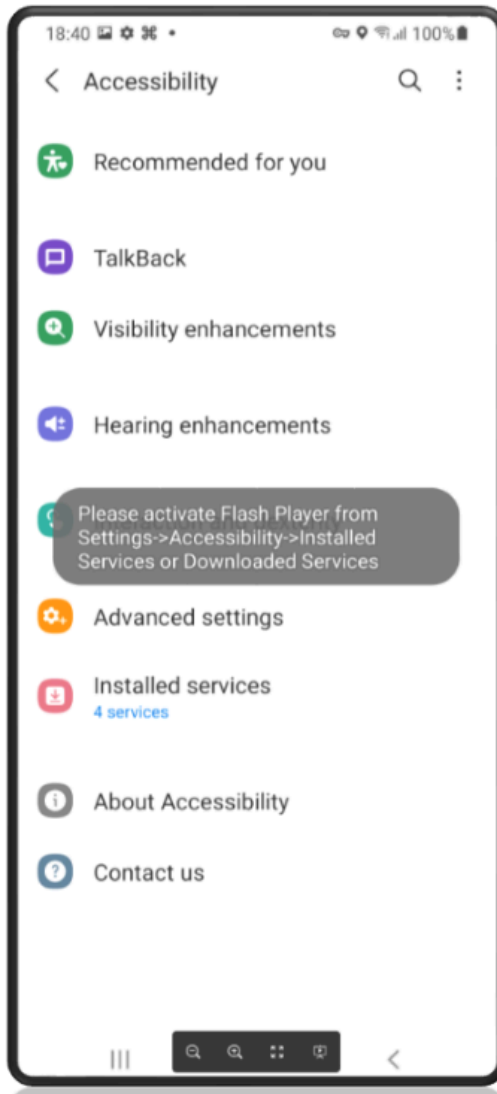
18:40 100%

Accessibility

Recommended for you

TalkBack

Visibility enhancements

Hearing enhancements

Please activate Flash Player from Settings->Accessibility->Installed Services or Downloaded Services

Advanced settings

Installed services
4 services

About Accessibility

Contact us